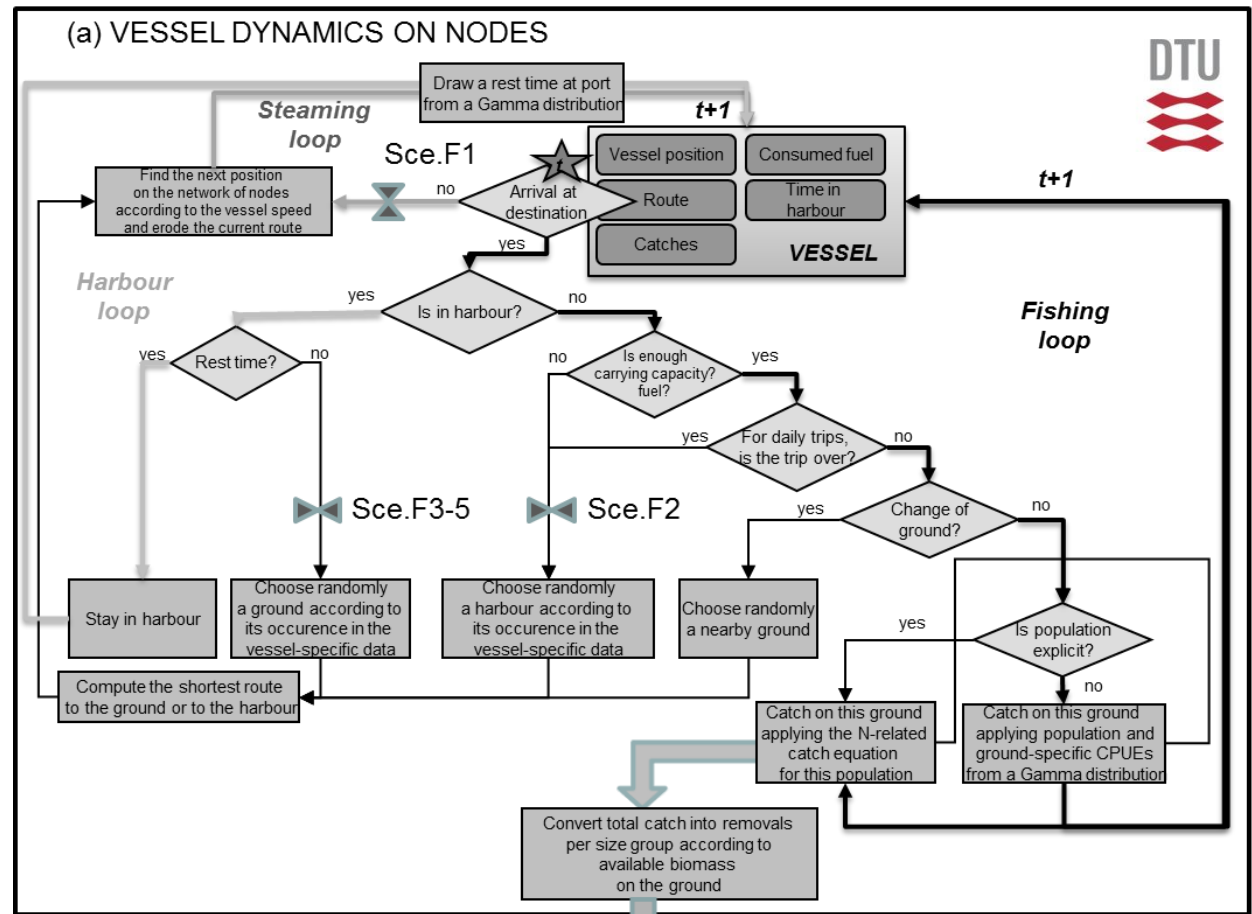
(a) VESSEL DYNAMICS ON NODES

DTU

Draw a rest time at port from a Gamma distribution

Steaming loop

t+1

Sce.F1

t

Vessel position

Consumed fuel

Find the next position on the network of nodes according to the vessel speed and erode the current route

no

Arrival at destination

Route

Time in harbour

t+1

Catches

VESSEL

yes

Harbour loop

yes

Is in harbour?

no

Fishing loop

yes

Rest time?

no

no

Is enough carrying capacity? fuel?

yes

yes

For daily trips, is the trip over?

no

Sce.F3-5

Sce.F2

yes

Change of ground?

no

Stay in harbour

Choose randomly a ground according to its occurence in the vessel-specific data

Choose randomly a harbour according to its occurence in the vessel-specific data

Choose randomly a nearby ground

yes

Is population explicit?

no

Compute the shortest route to the ground or to the harbour

Catch on this ground applying the N-related catch equation for this population

Catch on this ground applying population and ground-specific CPUEs from a Gamma distribution

Convert total catch into removals per size group according to available biomass on the ground